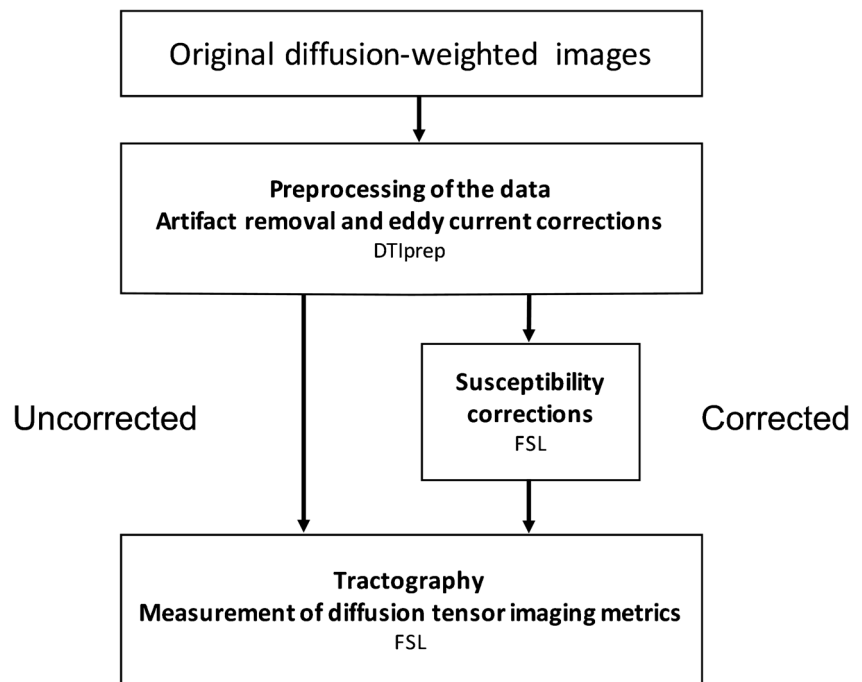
Original diffusion-weighted images

Preprocessing of the data
Artifact removal and eddy current corrections
DTIprep

Uncorrected

Susceptibility corrections
FSL

Corrected

Tractography
Measurement of diffusion tensor imaging metrics
FSL